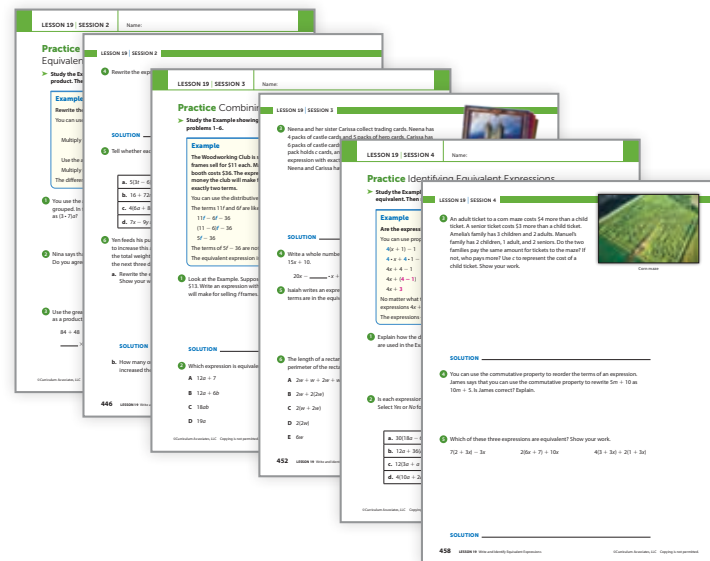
LESSON 19 | SESSION 2 Name:

Practice
Equivalen

Study the Ex product. The

Example
Rewrite th
You can us
Multiply
Use the d
Multiply
The differen

1 You use the grouped. In as $(3 \cdot 7)a$?

2 Nina says th Do you agre

3 Use the grea as a product
84 + 48

446

©Curriculum Associates, LLC

LESSON 19 | SESSION 2

4 Rewrite the exp

SOLUTION

5 Tell whether eac

a. $5(3t - 6$
b. $16 + 72$
c. $4(6a + 8$
d. $7x - 9y$

6 Yen feeds his pu to increase this the total weight the next three d

a. Rewrite the Show your w

SOLUTION

b. How many o increased thi

LESSON 19 | SESSION 3 Name:

Practice Combinin

Study the Example showing problems 1–6.

Example
The Woodworking Club is frames sell for \$11 each. M booth costs \$36. The expre money the club will make exactly two terms.
You can use the distributive
The terms 11f and 6f are lik
$11f - 6f - 36$
$(11 - 6)f - 36$
$5f - 36$
The terms of $5f - 36$ are no
The equivalent expression i

1 Look at the Example. Suppo \$13. Write an expression with will make for selling f frames.

SOLUTION

2 Which expression is equival

A $12w + 7$
B $12w + 6b$
C $18ab$
D $19w$

©Curriculum Associates, LLC Copying is not permitted.

LESSON 19 | SESSION 3

3 Neena and her sister Carissa collect trading cards. Neena has 4 packs of castle cards and 5 packs of hero cards. Carissa has 6 packs of castle cards and 5 packs of hero cards. pack holds c cards, an expression with exact Neena and Carissa ha

SOLUTION

4 Write a whole number $15x + 10$.
$20x -$

5 Isaiah writes an expre terms are in the equiv

6 The length of a rectan perimeter of the rectan

A $2w + w + 2w +$
B $2w + 2(2w)$
C $2(w + 2w)$
D $2(2w)$
E $6w$

452 LESSON 19

LESSON 19 | SESSION 4 Name:

Practice Identifying Equivalent Expressions

Study the Example equivalent. Then

Example
Are the expression
You can use prop
$4(x + 1) - 1$
$4 \cdot x + 4 \cdot 1 -$
$4x + 4 - 1$
$4x + (4 - 1)$
$4x + 3$
No matter what expressions 4x +
The expressions

1 Explain how the d are used in the Ex

2 Is each expression Select Yes or No fo

a. $30(18a -$
b. $12a + 36$
c. $12(3a + a$
d. $4(10a + 2$

©Curriculum Associates, LLC

LESSON 19 | SESSION 4

3 An adult ticket to a corn maze costs \$4 more than a child ticket. A senior ticket costs \$3 more than a child ticket. Amelia's family has 3 children and 2 adults. Manuel's family has 2 children, 1 adult, and 2 seniors. Do the two families pay the same amount for tickets to the maze? If not, who pays more? Use c to represent the cost of a child ticket. Show your work.

Corn maze

SOLUTION

4 You can use the commutative property to reorder the terms of an expression. James says that you can use the commutative property to rewrite $5m + 10$ as $10m + 5$. Is James correct? Explain.

5 Which of these three expressions are equivalent? Show your work.

$7(2 + 3x) - 3x$   $2(6x + 7) + 10x$   $4(3 + 3x) + 2(1 + 3x)$

SOLUTION

458 LESSON 19 Write and Identify Equivalent Expressions ©Curriculum Associates, LLC Copying is not permitted.